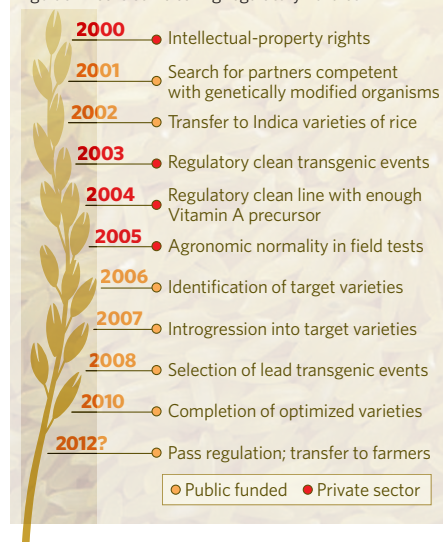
2000 Intellectual-property rights

2001 Search for partners competent with genetically modified organisms

2002 Transfer to Indica varieties of rice

2003 Regulatory clean transgenic events

2004 Regulatory clean line with enough Vitamin A precursor

2005 Agronomic normality in field tests

2006 Identification of target varieties

2007 Introgression into target varieties

2008 Selection of lead transgenic events

2010 Completion of optimized varieties

2012? Pass regulation; transfer to farmers

Public funded Private sector